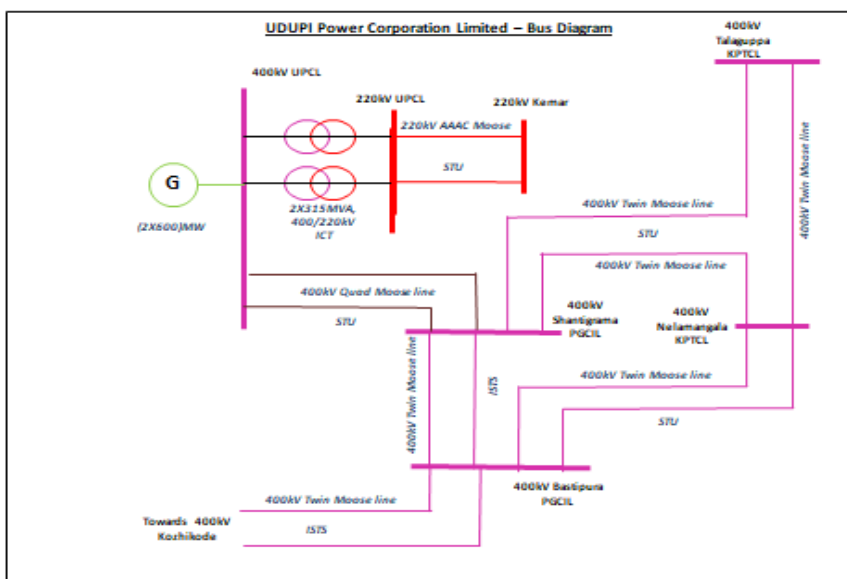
UDUPI Power Corporation Limited – Bus Diagram

400kV Talaguppa KPTCL

400kV UPCL

220kV UPCL

220kV Kemar

220kV AAAC Moose

STU

G

(2X600)MW

2X315MVA, 400/220kV ICT

400kV Twin Moose line

400kV Twin Moose line

STU

400kV Twin Moose line

400kV Quad Moose line

STU

400kV Shantigrama PGCIL

400kV Nelamangala KPTCL

400kV Twin Moose line

ISTS

400kV Twin Moose line

400kV Twin Moose line

STU

400kV Bastipura PGCIL

400kV Twin Moose line

Towards 400kV Kozhikode

ISTS